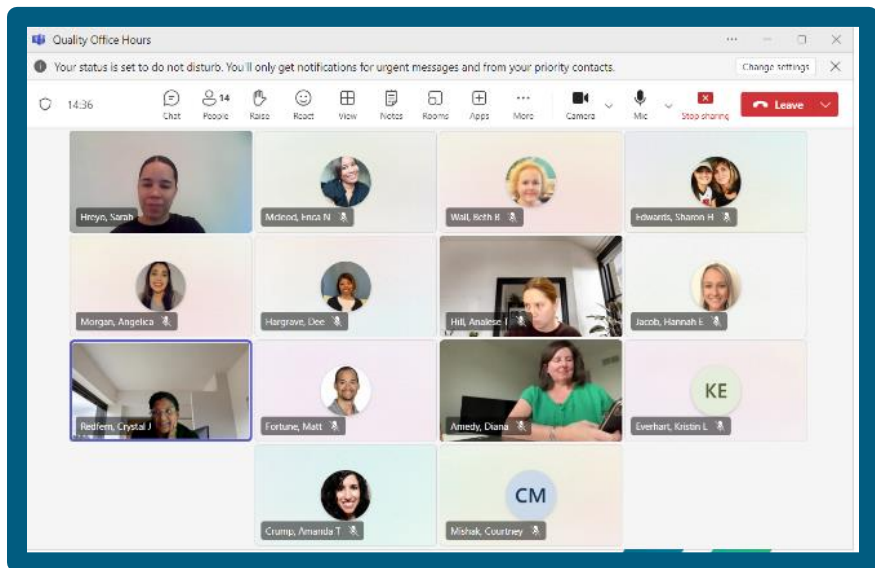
Quality Office Hours

Your status is set to do not disturb. You'll only get notifications for urgent messages and from your priority contacts.

Change settings

14:36

Chat

14
People

Raise

React

View

Notes

Rooms

Apps

More

Camera

Mic

Stop sharing

Leave

Hreyo, Sarah

Mcleod, Erica N

Wall, Beth B

Edwards, Sharon H

Morgan, Angelica

Hargrave, Dee

Hill, Analese

Jacob, Hannah E

Redfern, Crystal J

Fortune, Matt

Amedy, Diana

KE
Everhart, Kristin L

Crump, Amanda T

CM
Mishak, Courtney